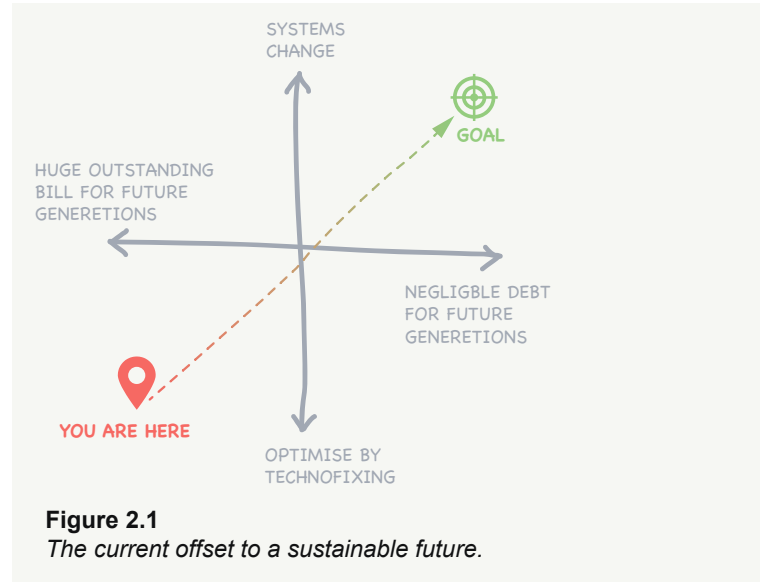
SYSTEMS CHANGE

GOAL

HUGE OUTSTANDING BILL FOR FUTURE GENERETIONS

NEGLIGBLE DEBT FOR FUTURE GENERETIONS

YOU ARE HERE

OPTIMISE BY TECHNOFIXING

**Figure 2.1**
*The current offset to a sustainable future.*